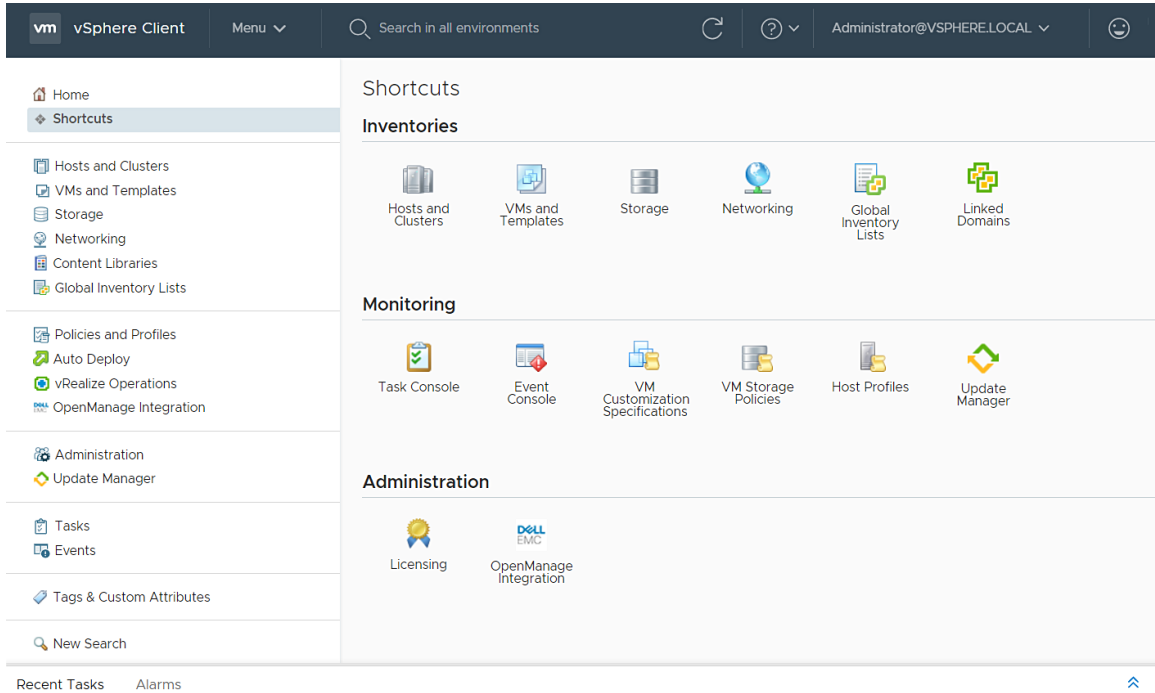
vm vSphere Client Menu Search in all environments Administrator@VSPHERE.LOCAL

Home
Shortcuts

Hosts and Clusters
VMs and Templates
Storage
Networking
Content Libraries
Global Inventory Lists

Policies and Profiles
Auto Deploy
vRealize Operations
OpenManage Integration

Administration
Update Manager

Tasks
Events

Tags & Custom Attributes

New Search

Shortcuts

Inventories

Hosts and Clusters
VMs and Templates
Storage
Networking
Global Inventory Lists
Linked Domains

Monitoring

Task Console
Event Console
VM Customization Specifications
VM Storage Policies
Host Profiles
Update Manager

Administration

Licensing
DELL EMC
OpenManage Integration

Recent Tasks Alarms